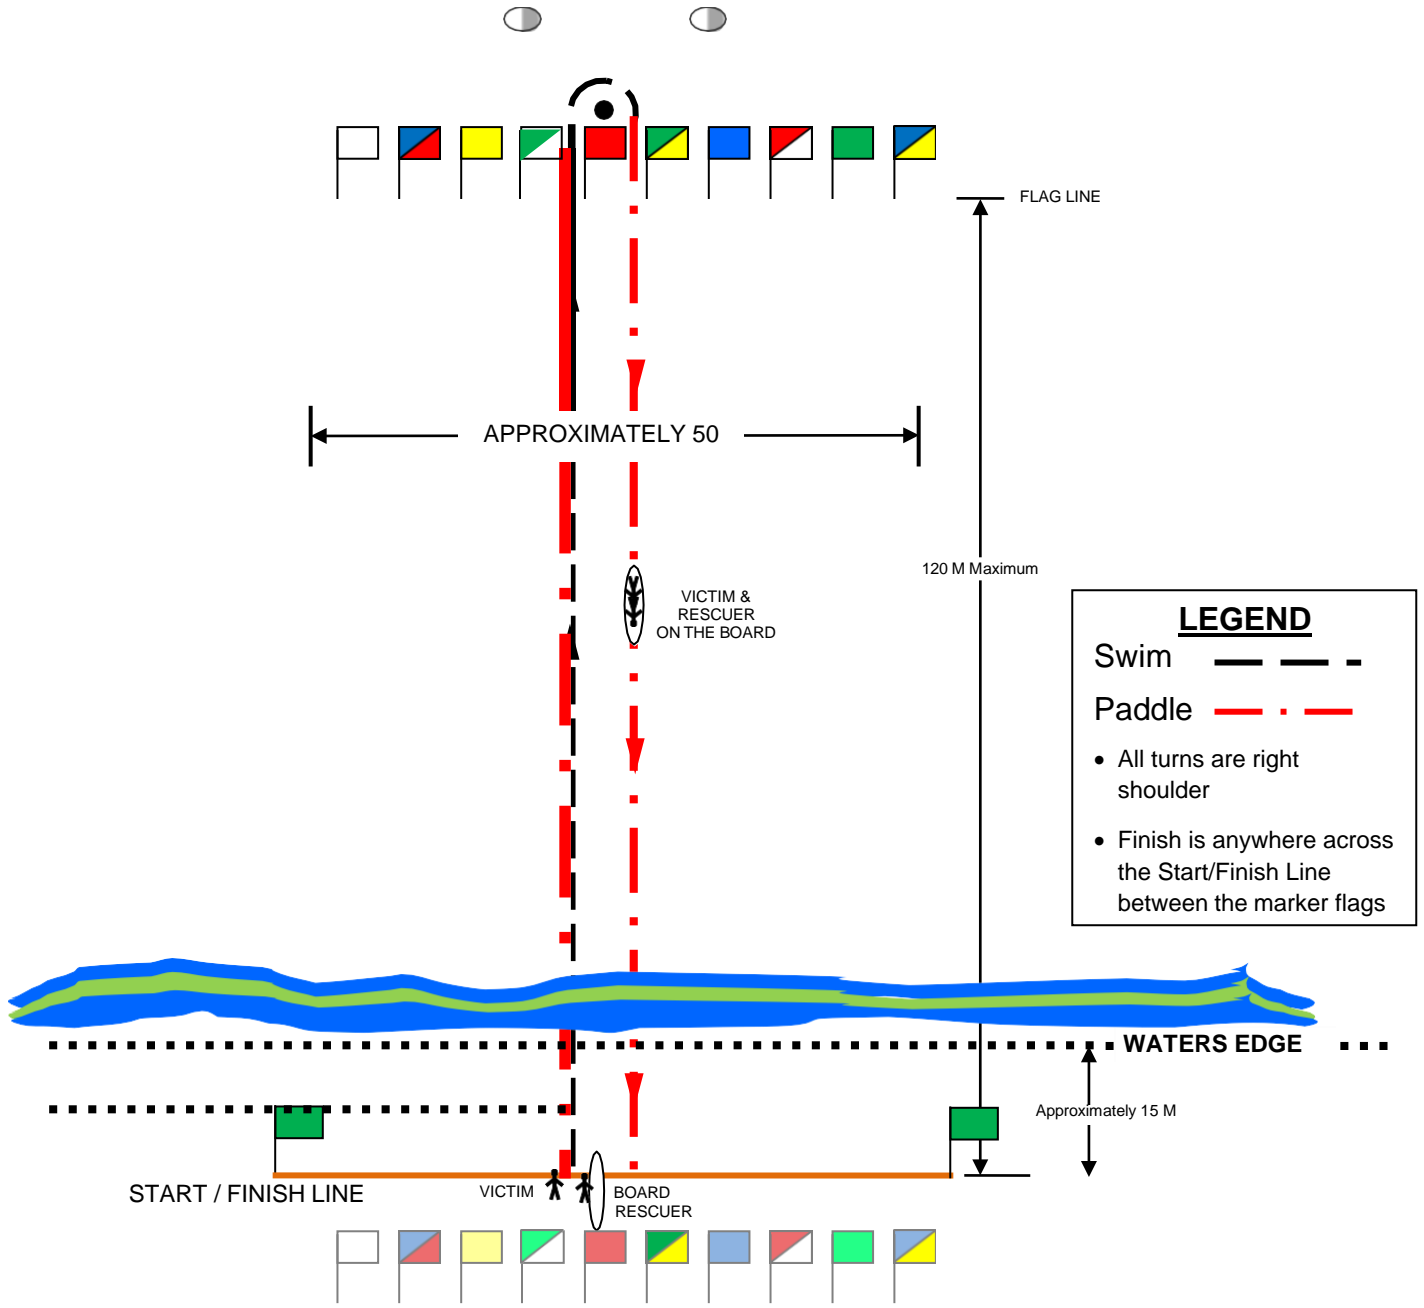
FLAG LINE

APPROXIMATELY 50

120 M Maximum

VICTIM & RESCUER ON THE BOARD

LEGEND

Swim

Paddle

• All turns are right shoulder

• Finish is anywhere across the Start/Finish Line between the marker flags

WATERS EDGE

Approximately 15 M

START / FINISH LINE

VICTIM

BOARD RESCUER